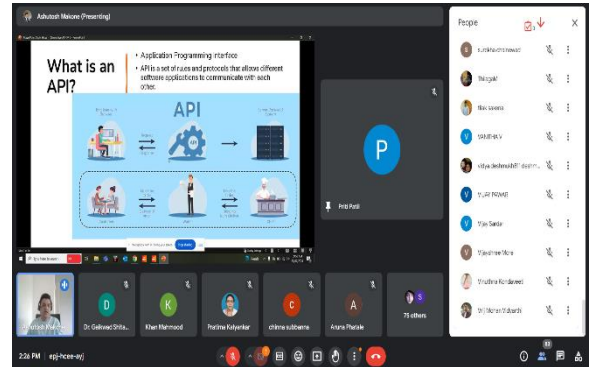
Ashutosh Makone (Presenting)

What is an API?

• Application Programming Interface
• API is a set of rules and protocols that allows different software applications to communicate with each other.

API

P

Priti Patil

People

Vijay Sable

Vijayshree More

Vinutha Kondawar

Ashutosh Makone

Dr Gaikwad Shila

Khan Mahmood

Pratima Kalyankar

chinme subbanna

Ariana Phalale

75 others

2:26 PM | epj-hcee-ayj